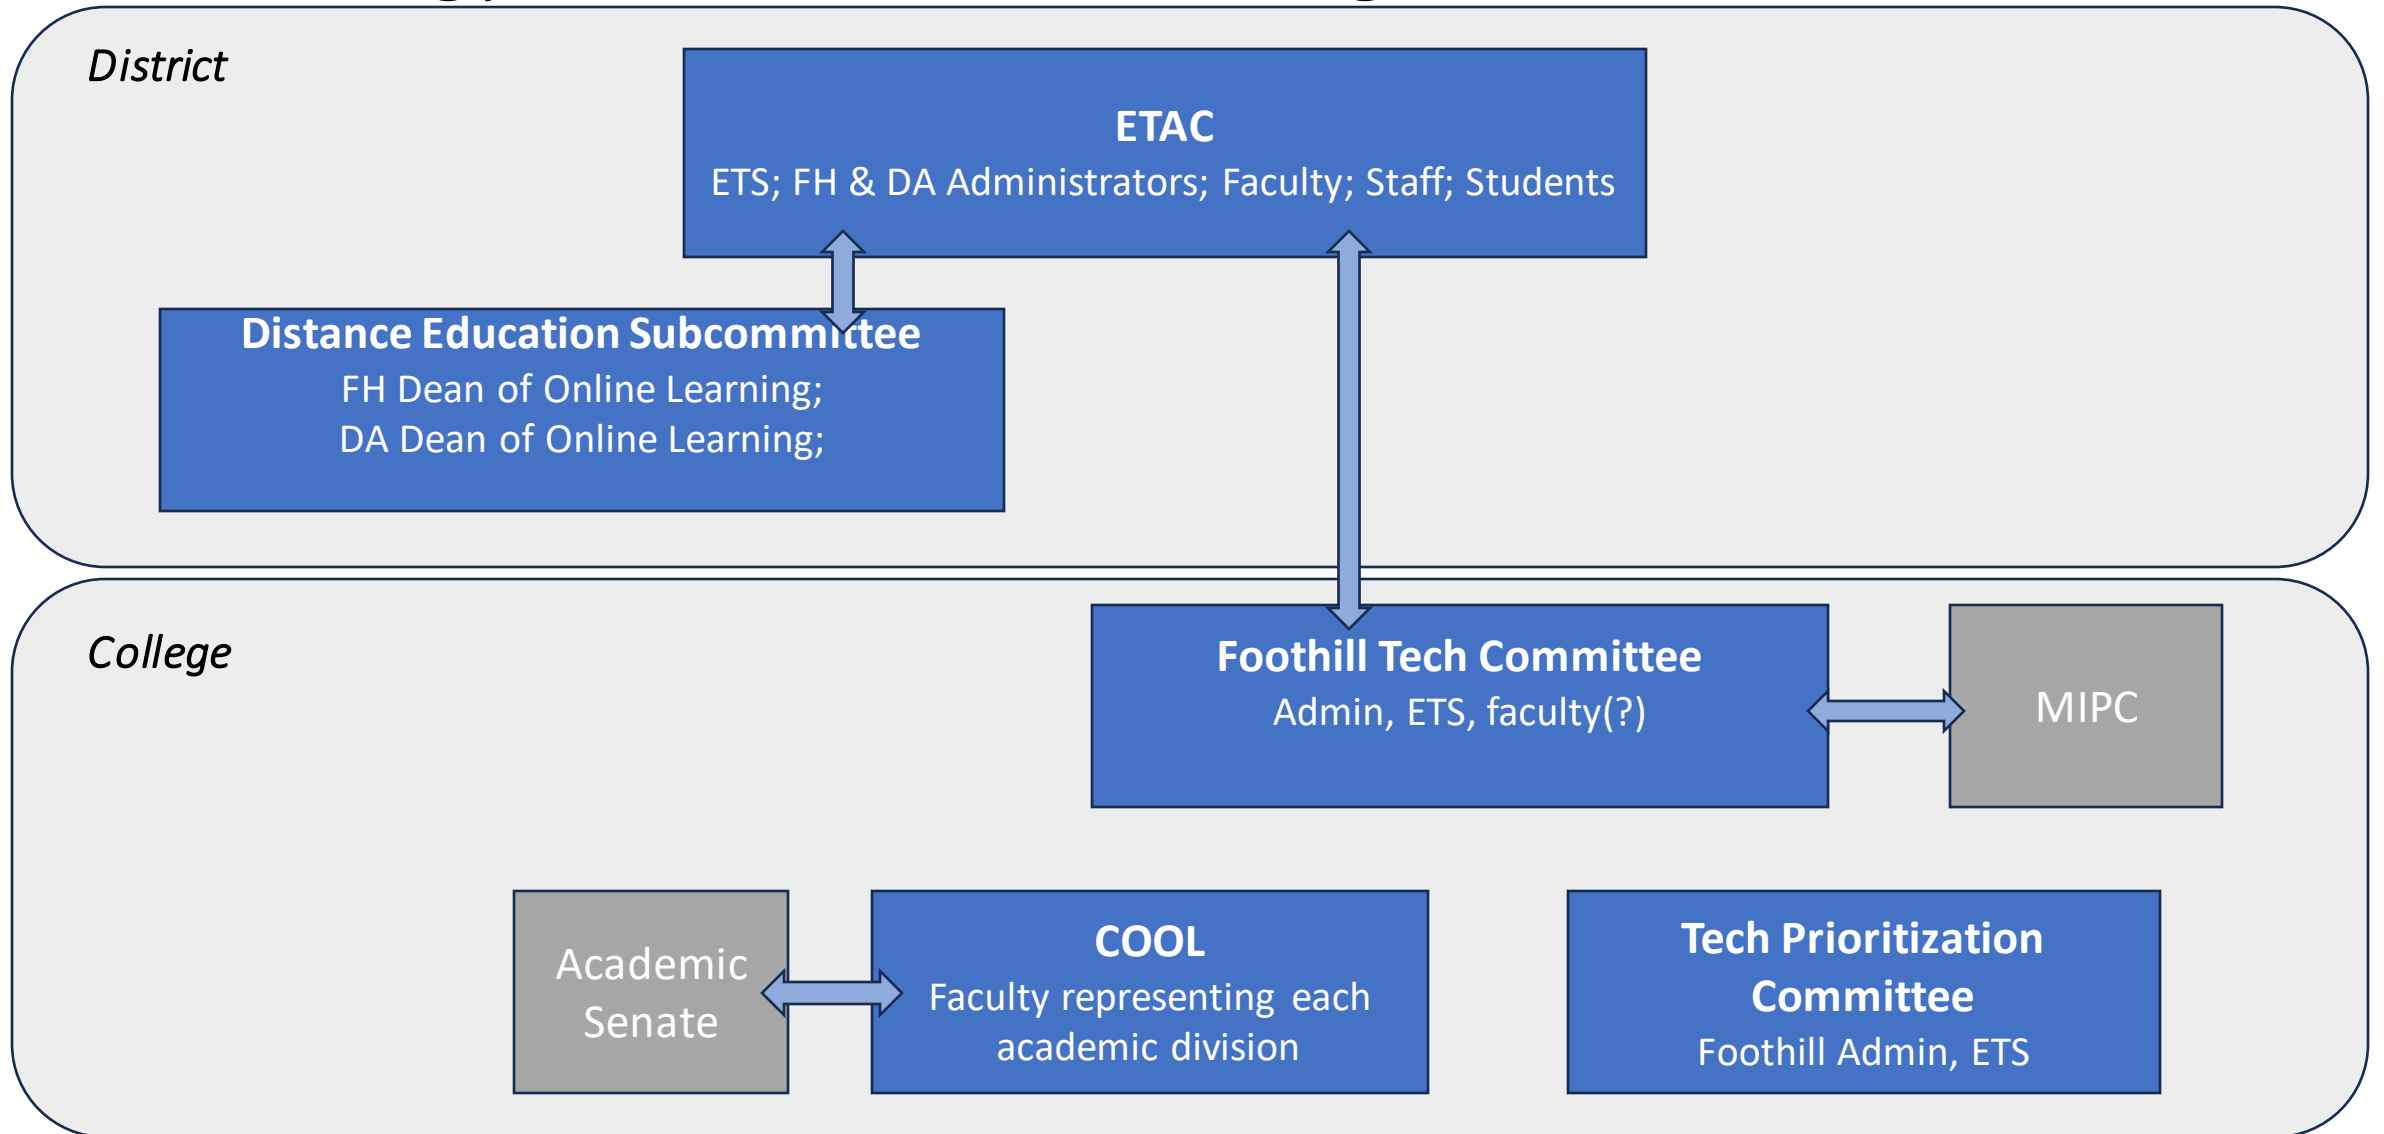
District

ETAC
ETS; FH & DA Administrators; Faculty; Staff; Students

Distance Education Subcommittee
FH Dean of Online Learning;
DA Dean of Online Learning;

College

Foothill Tech Committee
Admin, ETS, faculty(?)

MIPC

Academic Senate

COOL
Faculty representing each academic division

Tech Prioritization Committee
Foothill Admin, ETS